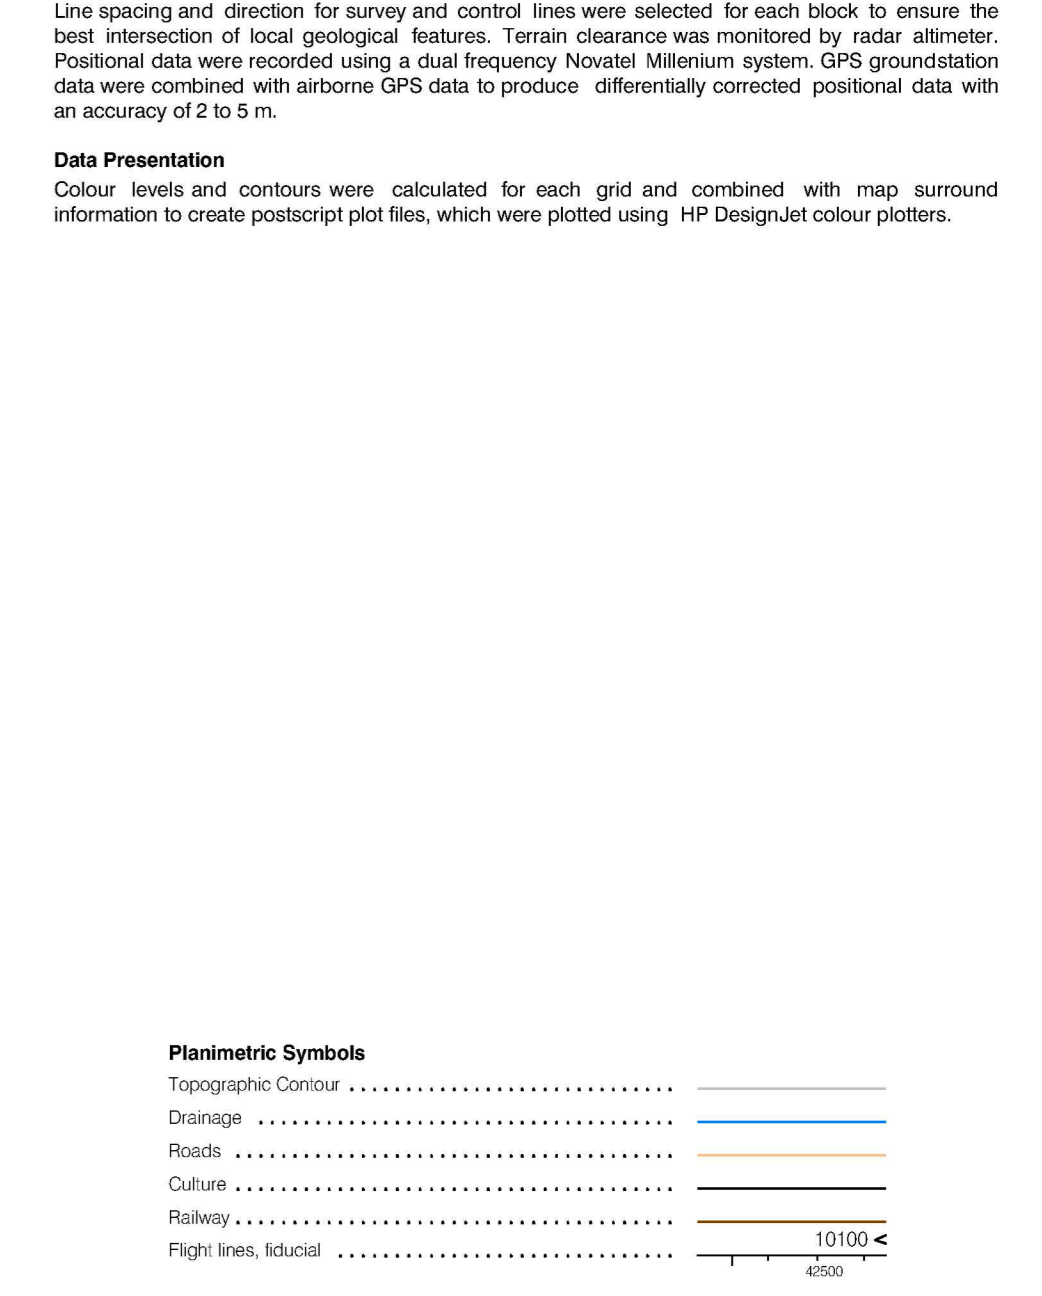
Line spacing and direction for survey and control lines were selected for each block to ensure the best intersection of local geological features. Terrain clearance was monitored by radar altimeter. Positional data were recorded using a dual frequency Novatel Millenium system. GPS groundstation data were combined with airborne GPS data to produce differentially corrected positional data with an accuracy of 2 to 5 m.

**Data Presentation**

Colour levels and contours were calculated for each grid and combined with map surround information to create postscript plot files, which were plotted using HP DesignJet colour plotters.

**Planimetric Symbols**

Topographic Contour ............................

Drainage ....................................

Roads .......................................

Culture .....................................

Railway .....................................

Flight lines, fiducial ...........................

10100 <

42500